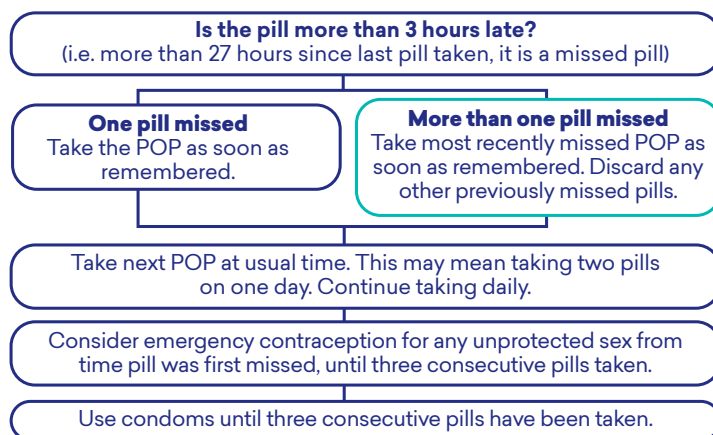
Is the pill more than 3 hours late?
(i.e. more than 27 hours since last pill taken, it is a missed pill)

One pill missed
Take the POP as soon as remembered.

More than one pill missed
Take most recently missed POP as soon as remembered. Discard any other previously missed pills.

Take next POP at usual time. This may mean taking two pills on one day. Continue taking daily.

Consider emergency contraception for any unprotected sex from time pill was first missed, until three consecutive pills taken.

Use condoms until three consecutive pills have been taken.